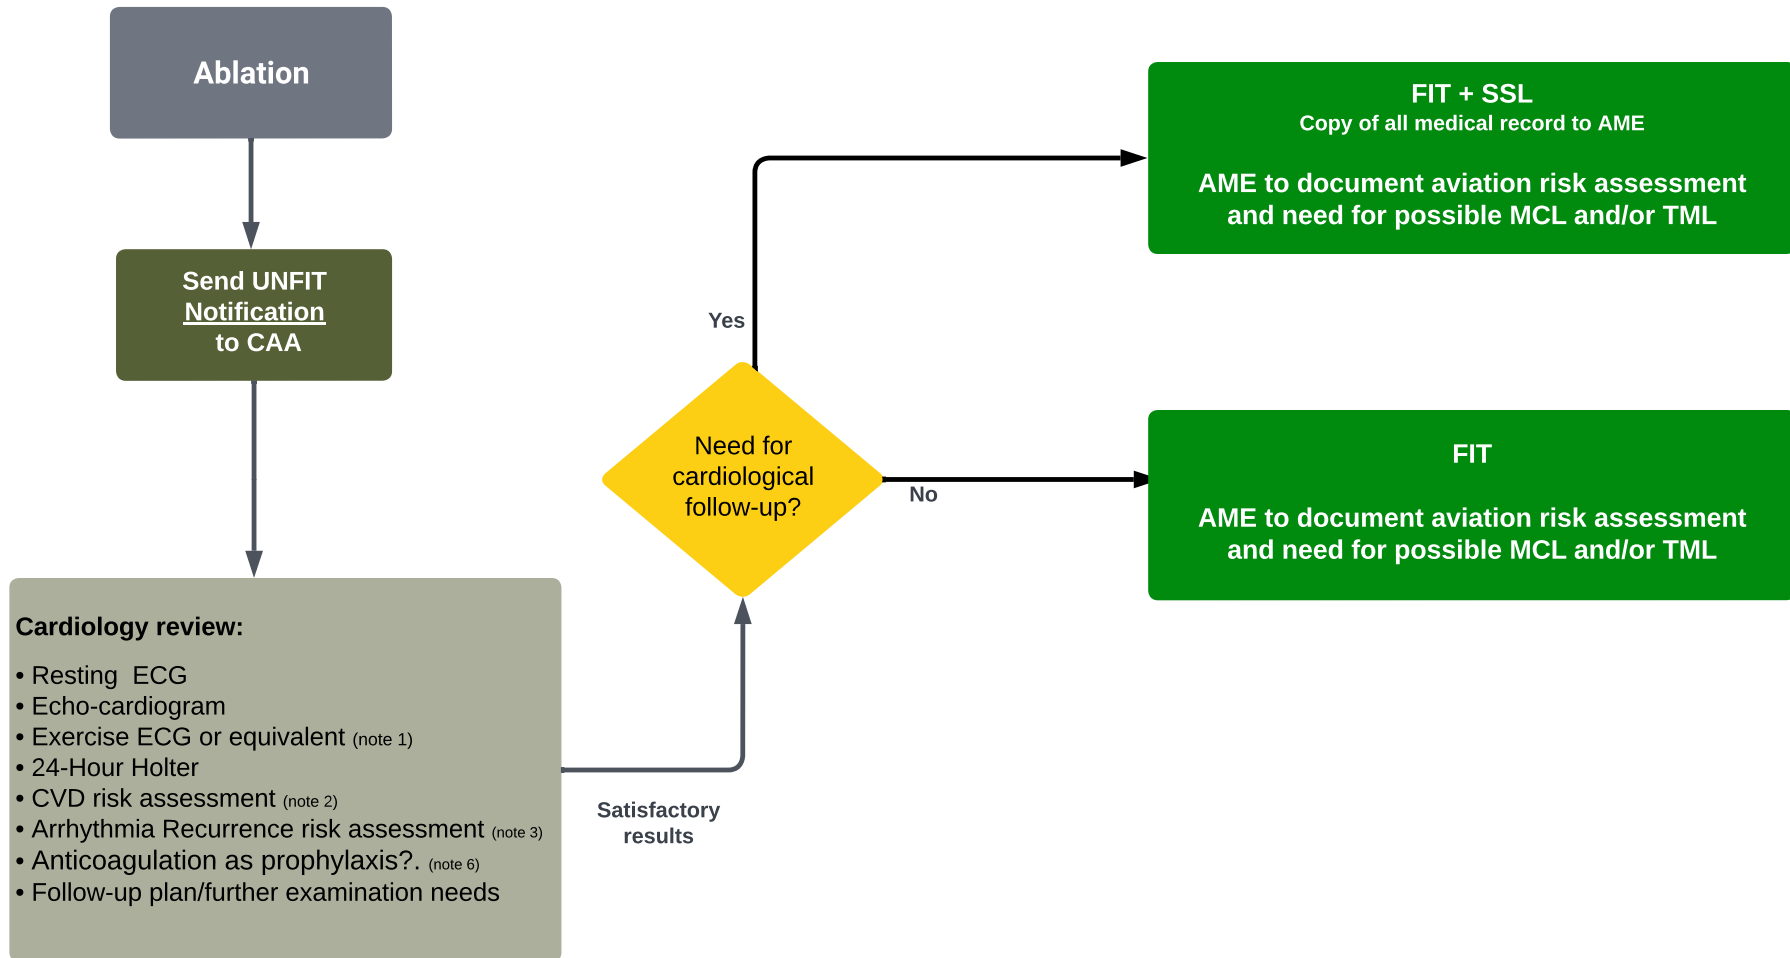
Ablation

Send UNFIT Notification to CAA

Cardiology review:

• Resting ECG
• Echo-cardiogram
• Exercise ECG or equivalent (note 1)
• 24-Hour Holter
• CVD risk assessment (note 2)
• Arrhythmia Recurrence risk assessment (note 3)
• Anticoagulation as prophylaxis?. (note 6)
• Follow-up plan/further examination needs

Satisfactory results

Need for cardiological follow-up?

Yes

No

FIT + SSL
Copy of all medical record to AME

AME to document aviation risk assessment and need for possible MCL and/or TML

FIT

AME to document aviation risk assessment and need for possible MCL and/or TML